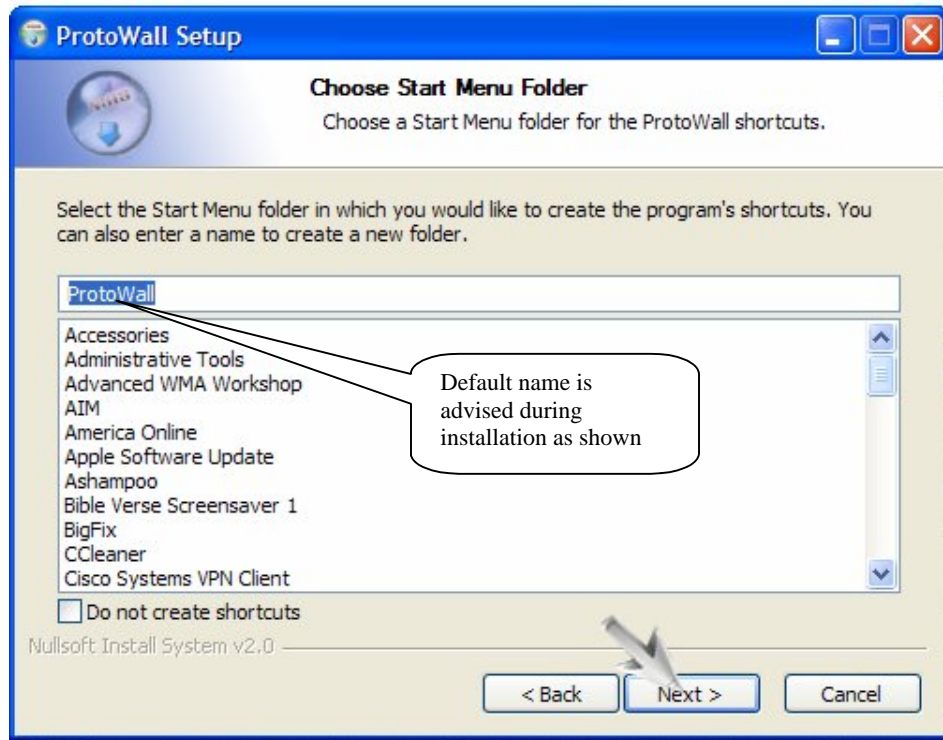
ProtoWall Setup

Choose Start Menu Folder

Choose a Start Menu folder for the ProtoWall shortcuts.

Select the Start Menu folder in which you would like to create the program's shortcuts. You can also enter a name to create a new folder.

ProtoWall

Accessories
Administrative Tools
Advanced WMA Workshop
AIM
America Online
Apple Software Update
Ashampoo
Bible Verse Screensaver 1
BigFix
CCleaner
Cisco Systems VPN Client

Default name is advised during installation as shown

Do not create shortcuts

Nullsoft Install System v2.0

< Back

Next >

Cancel